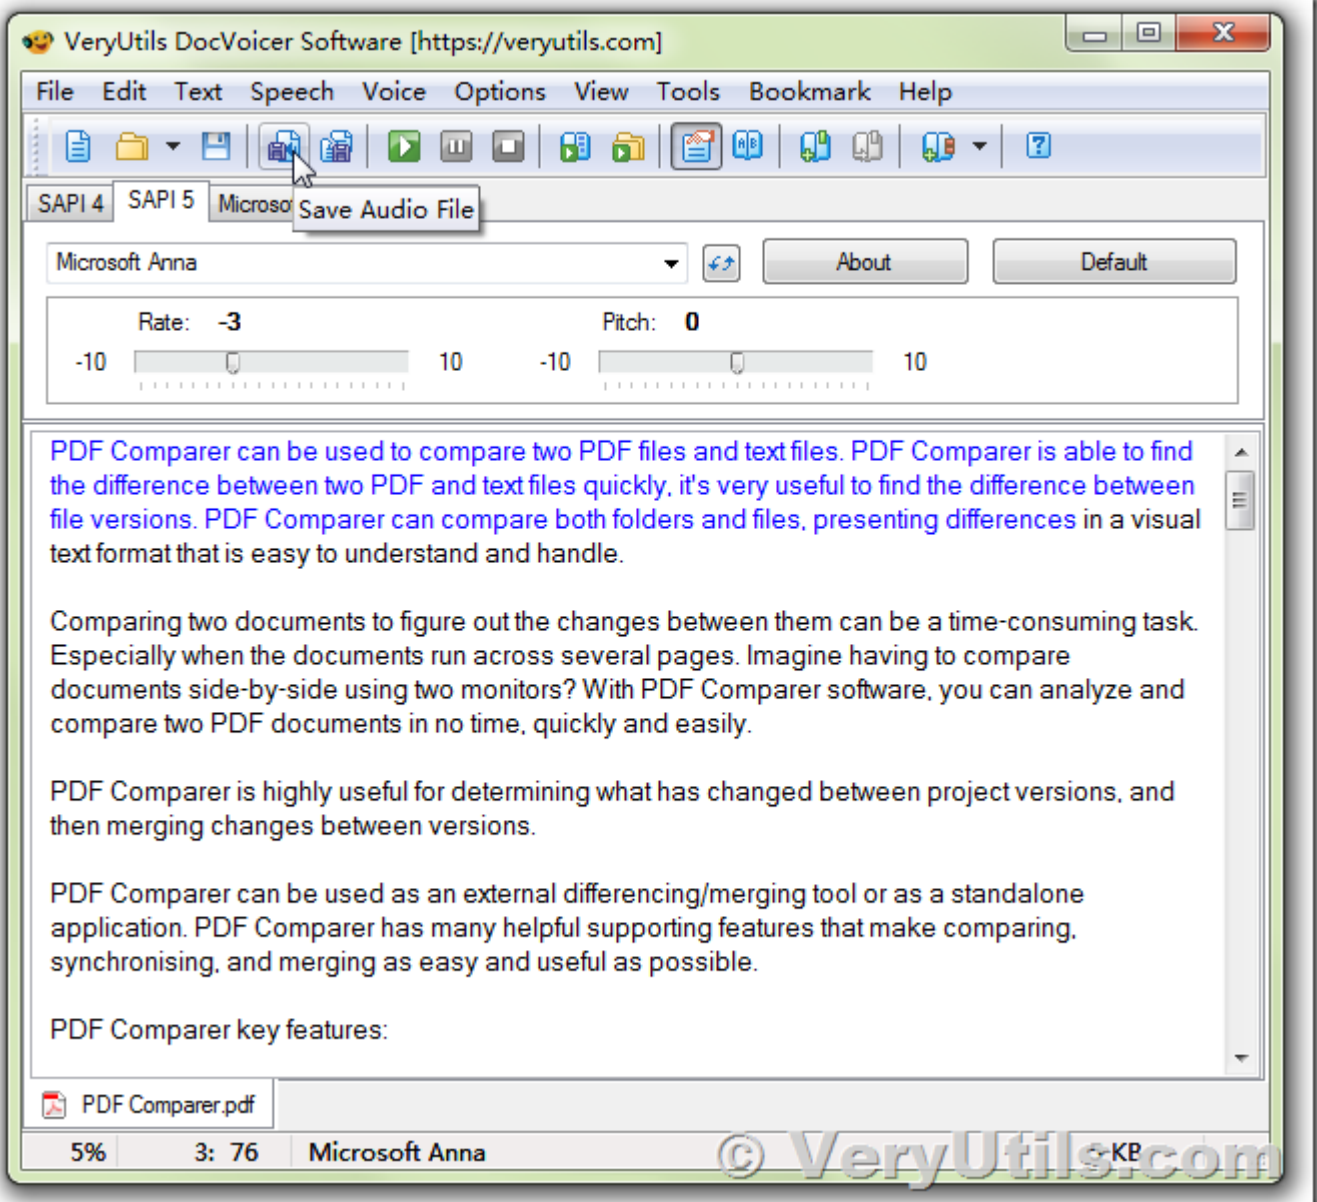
VeryUtils DocVoicer Software [https://veryutils.com]

File Edit Text Speech Voice Options View Tools Bookmark Help

SAPI 4 SAPI 5 Microso Save Audio File

Microsoft Anna

About

Default

Rate: -3

-10 10

Pitch: 0

-10 10

PDF Comparer can be used to compare two PDF files and text files. PDF Comparer is able to find the difference between two PDF and text files quickly, it's very useful to find the difference between file versions. PDF Comparer can compare both folders and files, presenting differences in a visual text format that is easy to understand and handle.

Comparing two documents to figure out the changes between them can be a time-consuming task. Especially when the documents run across several pages. Imagine having to compare documents side-by-side using two monitors? With PDF Comparer software, you can analyze and compare two PDF documents in no time, quickly and easily.

PDF Comparer is highly useful for determining what has changed between project versions, and then merging changes between versions.

PDF Comparer can be used as an external differencing/merging tool or as a standalone application. PDF Comparer has many helpful supporting features that make comparing, synchronising, and merging as easy and useful as possible.

PDF Comparer key features:

PDF Comparer.pdf

5% 3: 76 Microsoft Anna KB

© VeryUtils.com